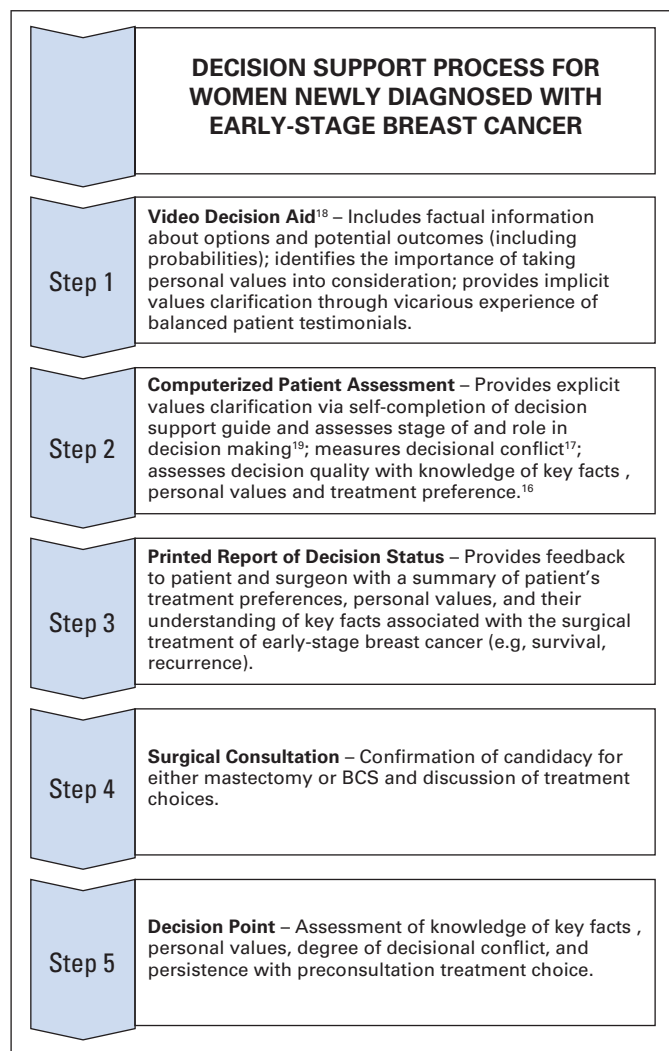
DECISION SUPPORT PROCESS FOR WOMEN NEWLY DIAGNOSED WITH EARLY-STAGE BREAST CANCER

Step 1

**Video Decision Aid**$^{18}$ – Includes factual information about options and potential outcomes (including probabilities); identifies the importance of taking personal values into consideration; provides implicit values clarification through vicarious experience of balanced patient testimonials.

Step 2

**Computerized Patient Assessment** – Provides explicit values clarification via self-completion of decision support guide and assesses stage of and role in decision making$^{19}$; measures decisional conflict$^{17}$; assesses decision quality with knowledge of key facts , personal values and treatment preference.$^{16}$

Step 3

**Printed Report of Decision Status** – Provides feedback to patient and surgeon with a summary of patient's treatment preferences, personal values, and their understanding of key facts associated with the surgical treatment of early-stage breast cancer (e.g, survival, recurrence).

Step 4

**Surgical Consultation** – Confirmation of candidacy for either mastectomy or BCS and discussion of treatment choices.

Step 5

**Decision Point** – Assessment of knowledge of key facts , personal values, degree of decisional conflict, and persistence with preconsultation treatment choice.